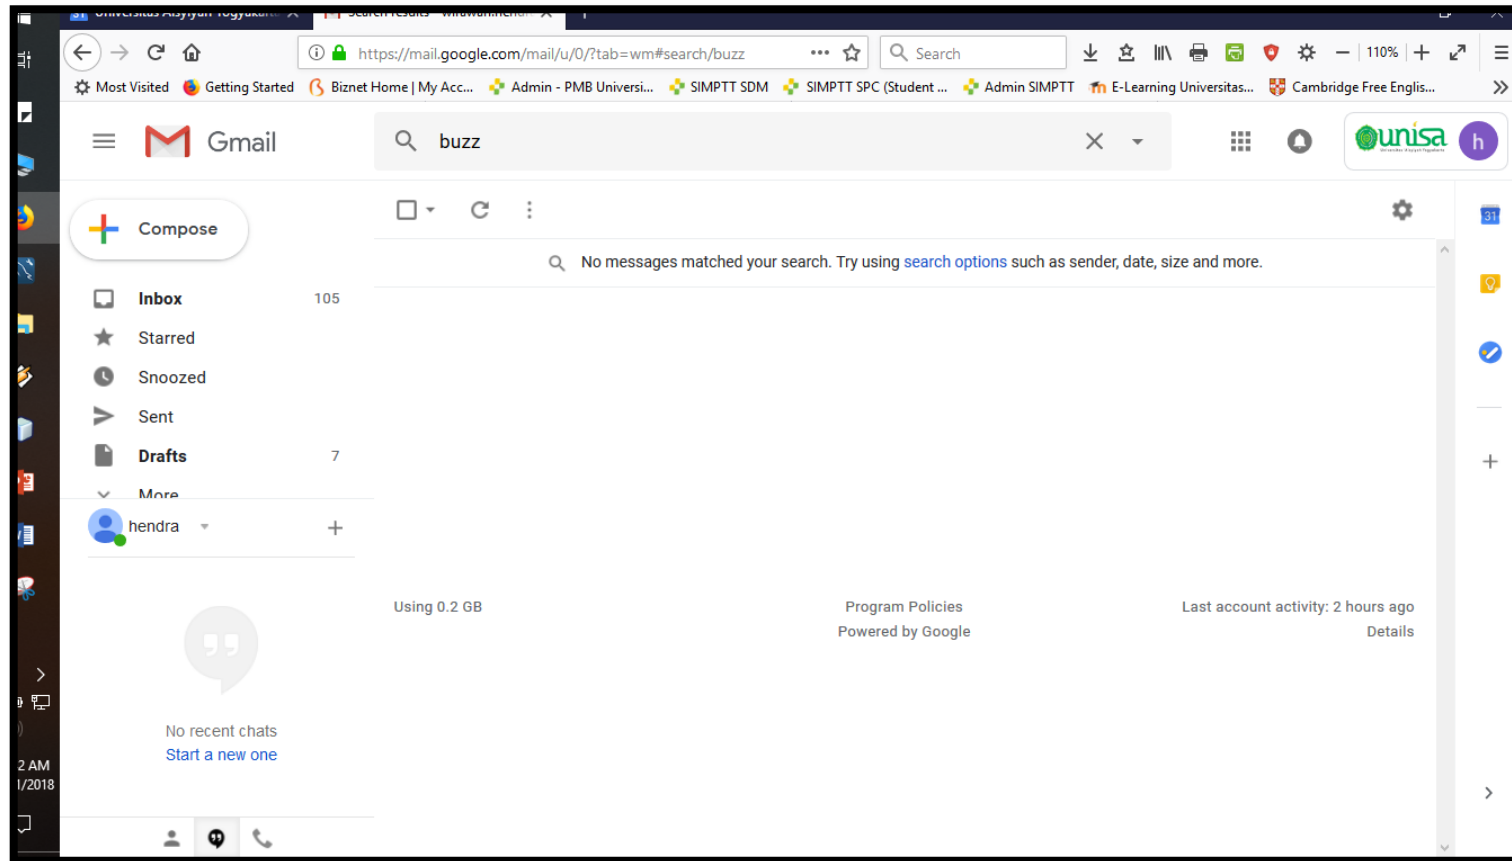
https://mail.google.com/mail/u/0/?tab=wm#search/buzz
Search
110%

Most Visited Getting Started Biznet Home | My Acc... Admin - PMB Universi... SIMPTT SDM SIMPTT SPC (Student ... Admin SIMPTT E-Learning Universitas... Cambridge Free Englis...

Gmail

buzz

unisa

h

Compose

Inbox 105
Starred
Snoozed
Sent
Drafts 7
More

hendra

No recent chats
Start a new one

No messages matched your search. Try using search options such as sender, date, size and more.

Using 0.2 GB

Program Policies
Powered by Google

Last account activity: 2 hours ago
Details

31

2 AM
/2018